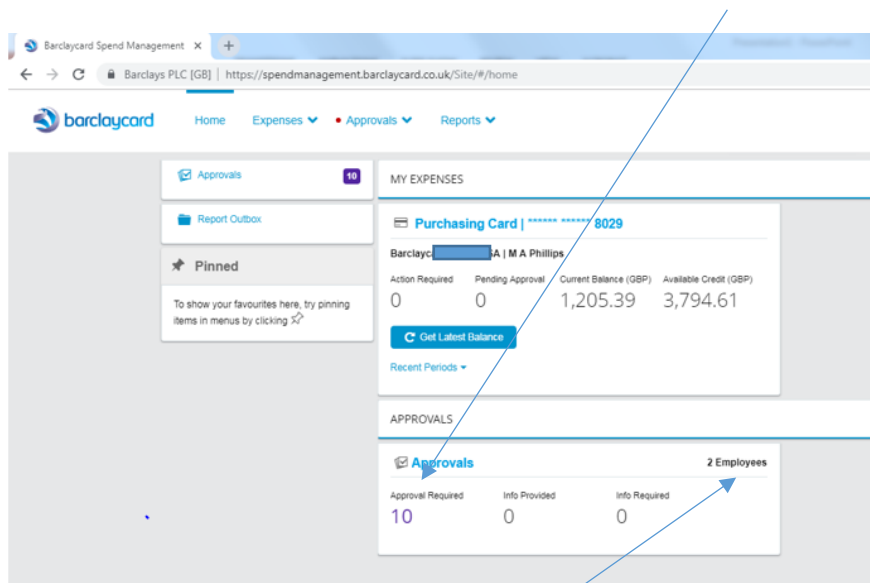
Barclaycard Spend Management ×

Barclays PLC [GB] | https://spendmanagement.barclaycard.co.uk/Site/#/home

barclaycard

Home Expenses Approvals Reports

Approvals 10

Report Outbox

Pinned

To show your favourites here, try pinning items in menus by clicking

MY EXPENSES

Purchasing Card | ****** ****** 8029

Barclayc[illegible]SA | M A Phillips

| Action Required | Pending Approval | Current Balance (GBP) | Available Credit (GBP) |
|---|---|---|---|
| 0 | 0 | 1,205.39 | 3,794.61 |

Get Latest Balance

Recent Periods

APPROVALS

Approvals

2 Employees

| Approval Required | Info Provided | Info Required |
|---|---|---|
| 10 | 0 | 0 |